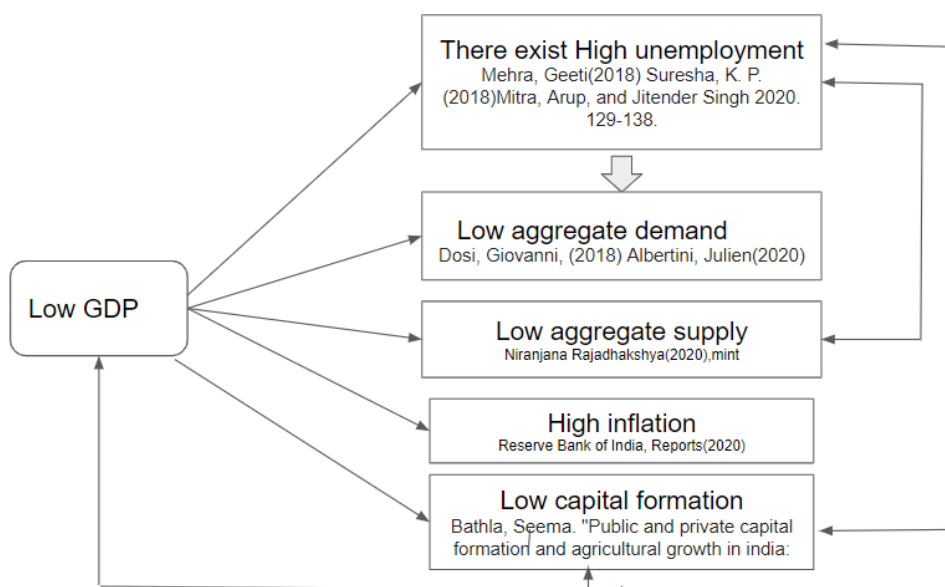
Low GDP

There exist High unemployment
Mehra, Geeti(2018) Suresha, K. P. (2018)Mitra, Arup, and Jitender Singh 2020. 129-138.

Low aggregate demand
Dosi, Giovanni, (2018) Albertini, Julien(2020)

Low aggregate supply
Niranjana Rajadhakshya(2020),mint

High inflation
Reserve Bank of India, Reports(2020)

Low capital formation
Bathla, Seema. "Public and private capital formation and agricultural growth in india: